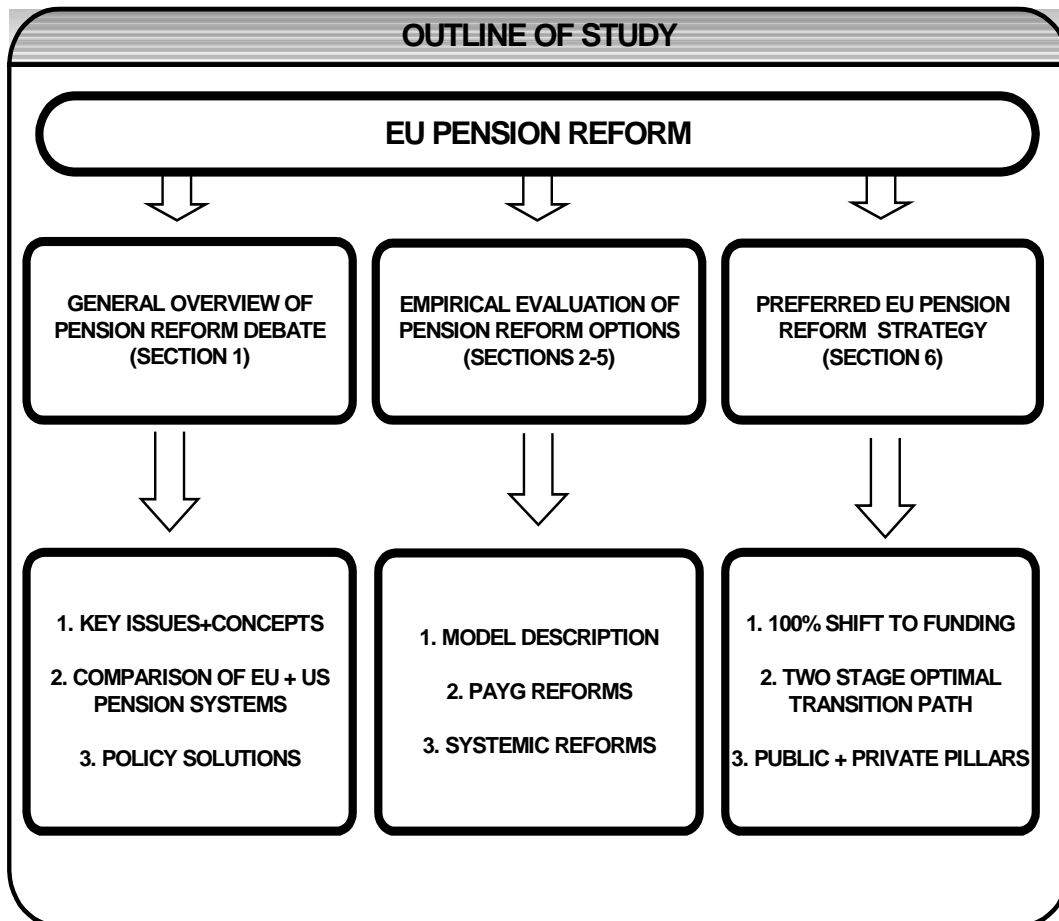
OUTLINE OF STUDY

EU PENSION REFORM

GENERAL OVERVIEW OF PENSION REFORM DEBATE (SECTION 1)

EMPIRICAL EVALUATION OF PENSION REFORM OPTIONS (SECTIONS 2-5)

PREFERRED EU PENSION REFORM STRATEGY (SECTION 6)

1. KEY ISSUES+CONCEPTS

2. COMPARISON OF EU + US PENSION SYSTEMS

3. POLICY SOLUTIONS

1. MODEL DESCRIPTION

2. PAYG REFORMS

3. SYSTEMIC REFORMS

1. 100% SHIFT TO FUNDING

2. TWO STAGE OPTIMAL TRANSITION PATH

3. PUBLIC + PRIVATE PILLARS